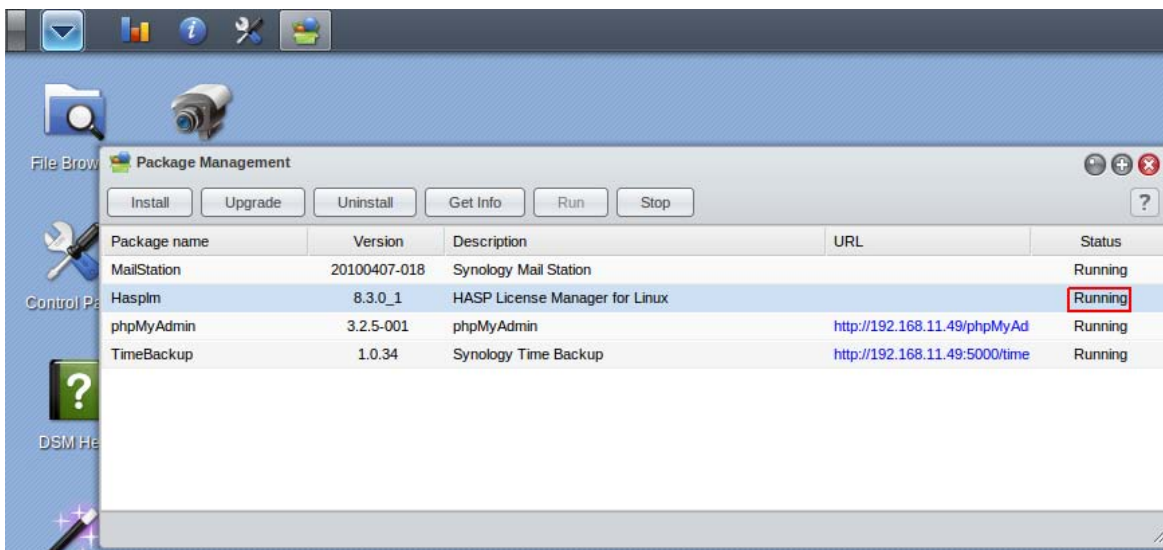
File Brow

Control Pa

DSM He

Package Management

Install | Upgrade | Uninstall | Get Info | Run | Stop

?

| Package name | Version | Description | URL | Status |
|---|---|---|---|---|
| MailStation | 20100407-018 | Synology Mail Station | | Running |
| Hasplm | 8.3.0_1 | HASP License Manager for Linux | | Running |
| phpMyAdmin | 3.2.5-001 | phpMyAdmin | http://192.168.11.49/phpMyAd | Running |
| TimeBackup | 1.0.34 | Synology Time Backup | http://192.168.11.49:5000/time | Running |